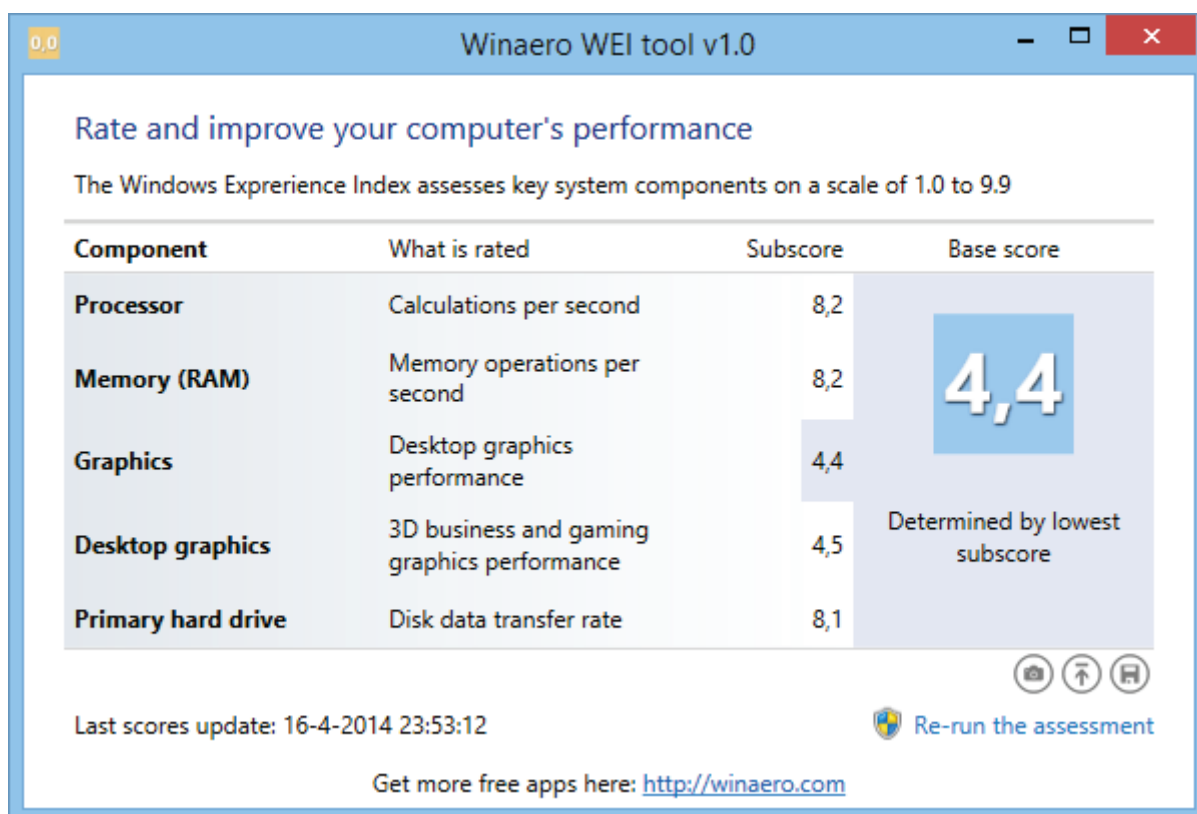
0,0

Winaero WEI tool v1.0

Rate and improve your computer's performance

The Windows Exprerience Index assesses key system components on a scale of 1.0 to 9.9

| Component | What is rated | Subscore | Base score |
|---|---|---|---|
| Processor | Calculations per second | 8,2 | 4,4 |
| Memory (RAM) | Memory operations per second | 8,2 | |
| Graphics | Desktop graphics performance | 4,4 | |
| Desktop graphics | 3D business and gaming graphics performance | 4,5 | Determined by lowest subscore |
| Primary hard drive | Disk data transfer rate | 8,1 | |

Last scores update: 16-4-2014 23:53:12

Re-run the assessment

Get more free apps here: http://winaero.com